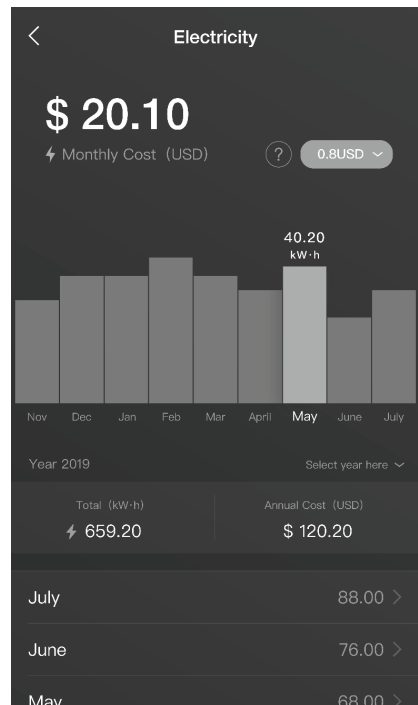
Electricity

$ 20.10

Monthly Cost (USD)

?

0.8USD

40.20
kW·h

Nov Dec Jan Feb Mar April May June July

Year 2019

Select year here

Total (kW·h)
659.20

Annual Cost (USD)
$ 120.20

July 88.00

June 76.00

May 68.00